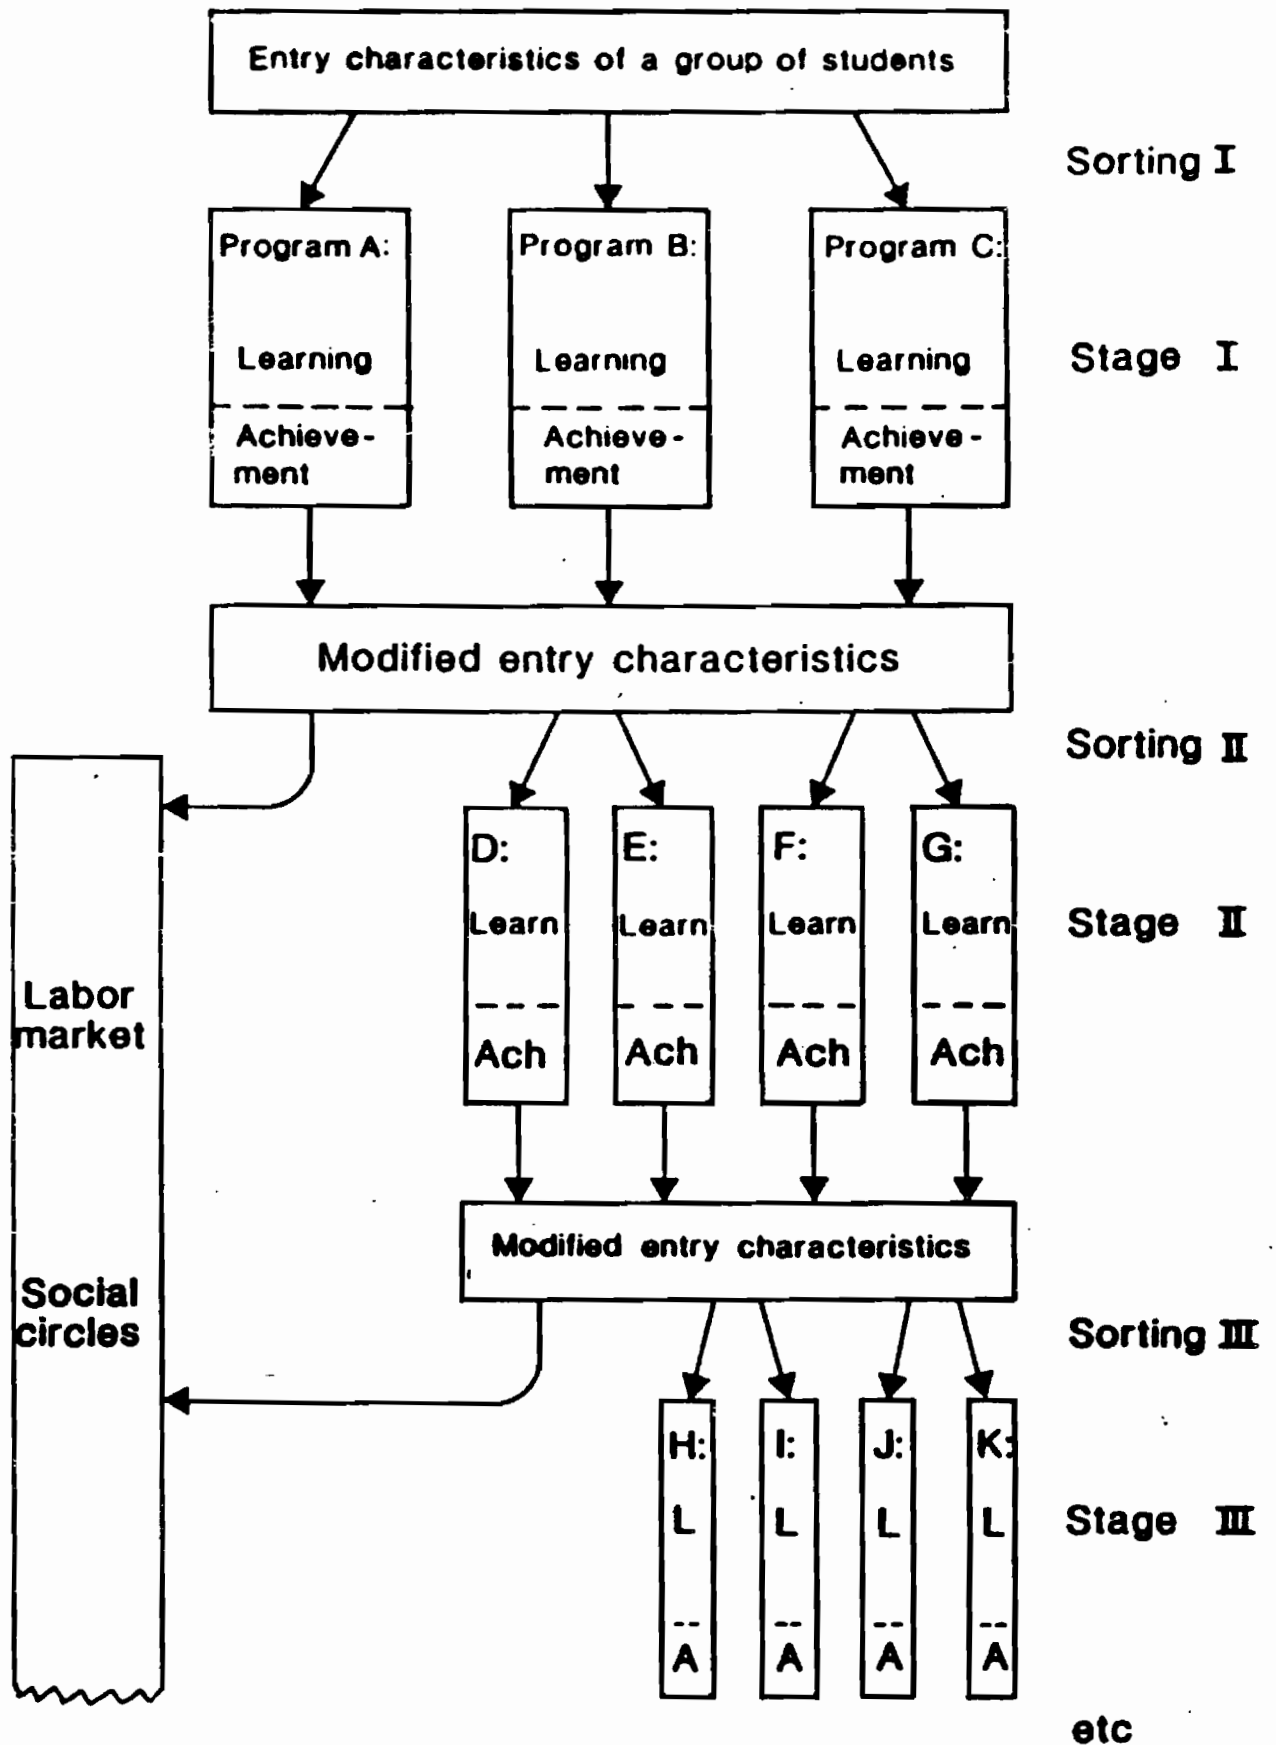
Entry characteristics of a group of students

Sorting I

Program A:

Learning

Achievement

Program B:

Learning

Achievement

Program C:

Learning

Achievement

Stage I

Modified entry characteristics

Sorting II

Labor market

Social circles

D:

Learn

Ach

E:

Learn

Ach

F:

Learn

Ach

G:

Learn

Ach

Stage II

Modified entry characteristics

Sorting III

H:

L

A

I:

L

A

J:

L

A

K:

L

A

Stage III

etc